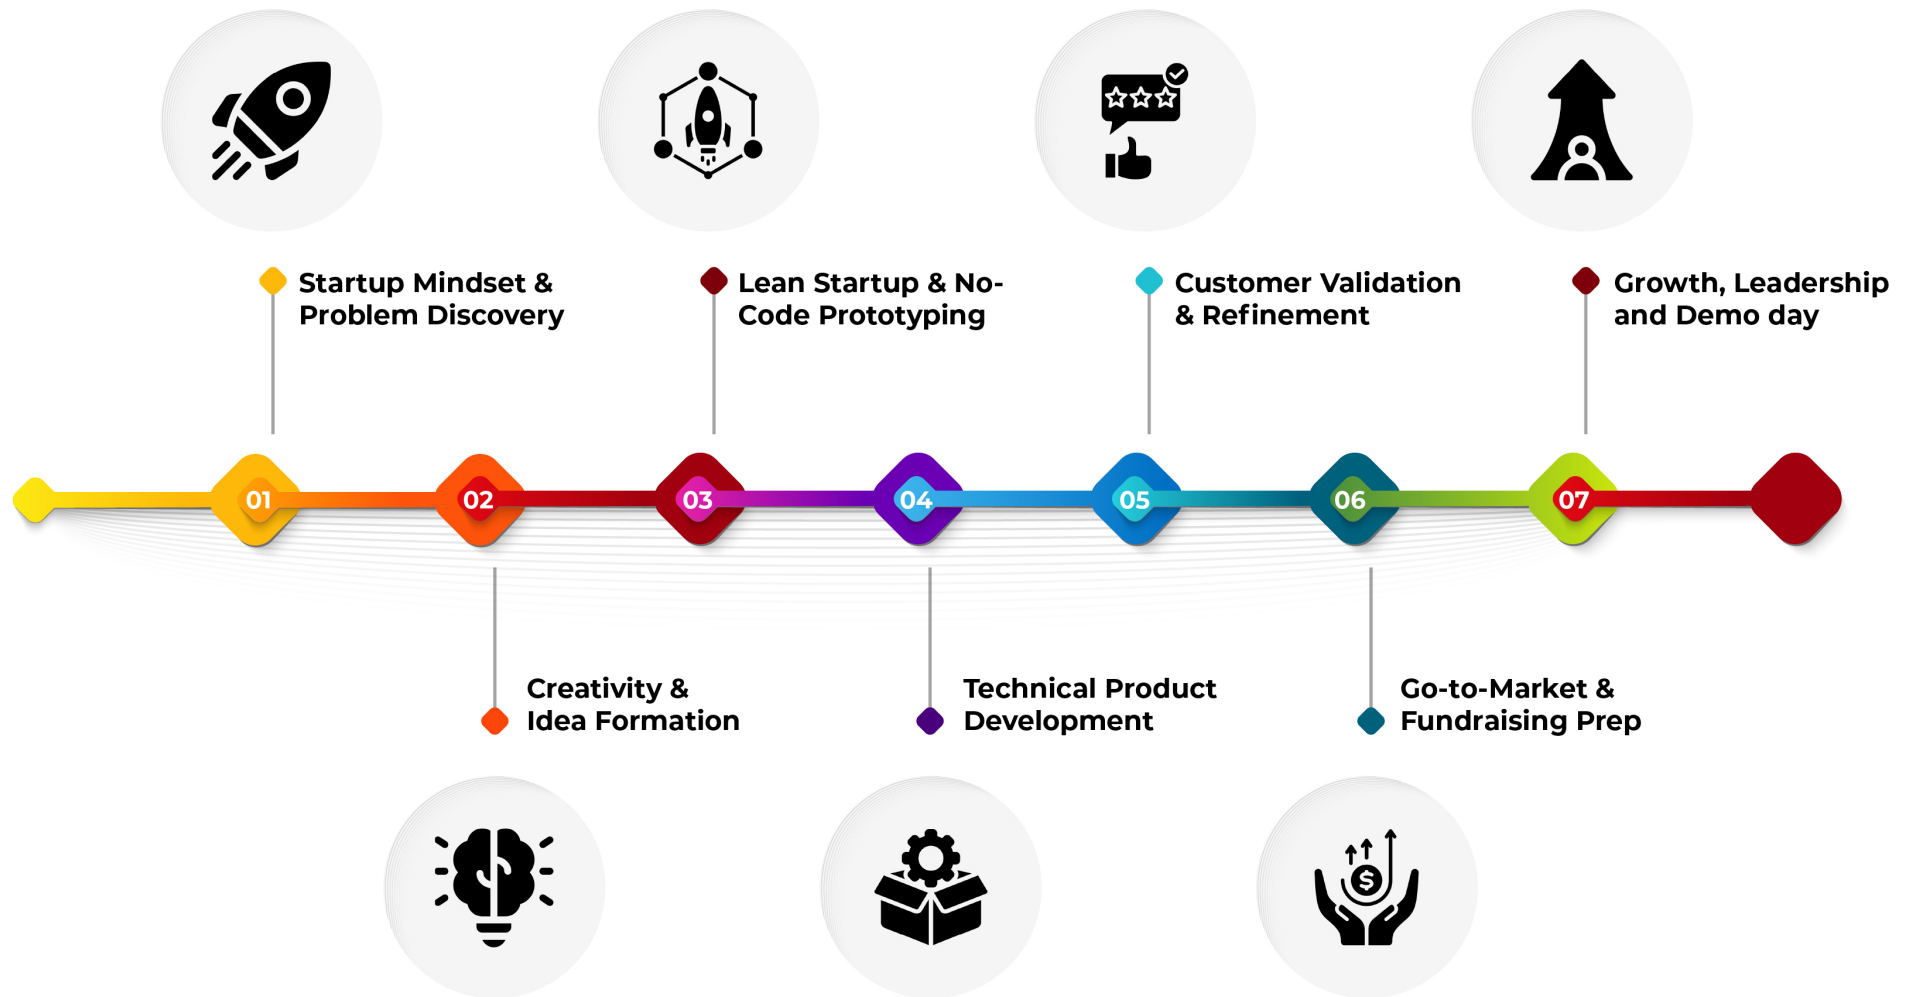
Startup Mindset & Problem Discovery

Lean Startup & No-Code Prototyping

Customer Validation & Refinement

Growth, Leadership and Demo day

01

02

03

04

05

06

07

Creativity & Idea Formation

Technical Product Development

Go-to-Market & Fundraising Prep